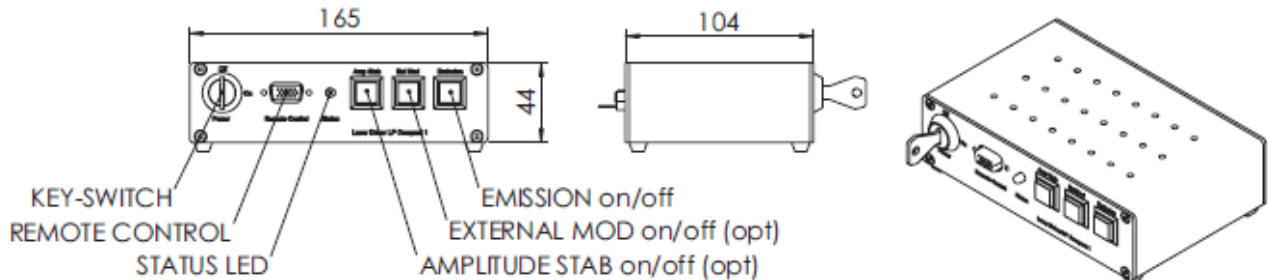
165

104

44

Off
On
Power

Remote Control

Status

Amp Stab

Ext Mod

Emission

Laser Driver LP Compact 1

KEY-SWITCH
REMOTE CONTROL
STATUS LED
AMPLITUDE STAB on/off (opt)
EXTERNAL MOD on/off (opt)
EMISSION on/off